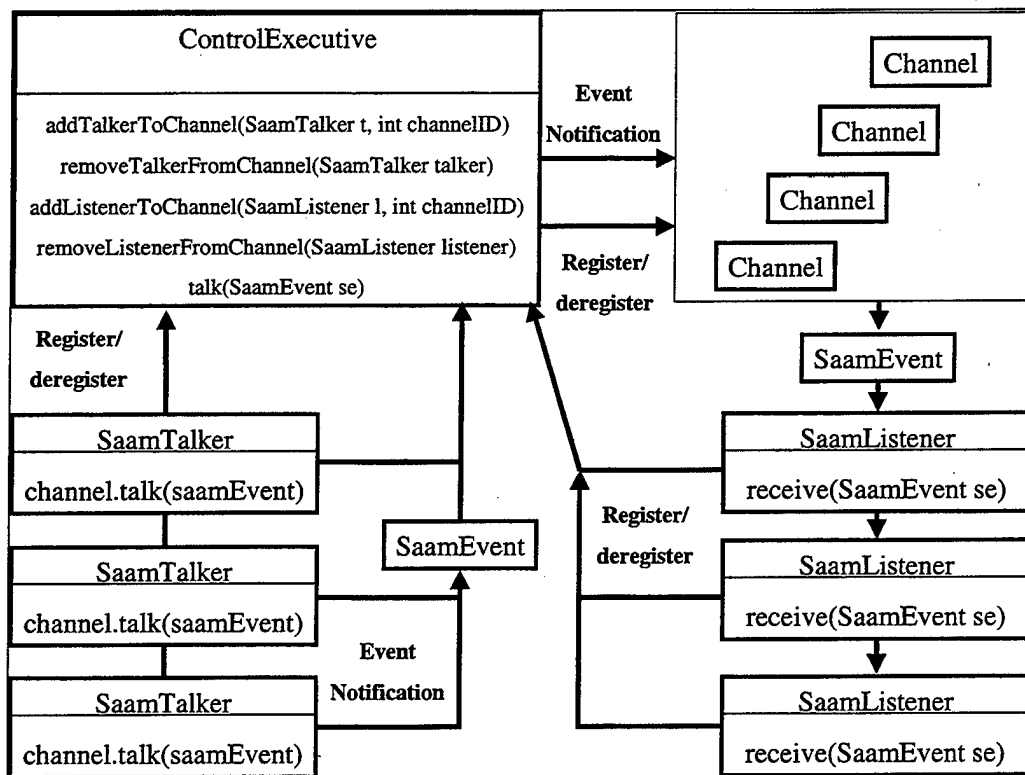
ControlExecutive

addTalkerToChannel(SaamTalker t, int channelID)
removeTalkerFromChannel(SaamTalker talker)
addListenerToChannel(SaamListener l, int channelID)
removeListenerFromChannel(SaamListener listener)
talk(SaamEvent se)

Event Notification

Register/ deregister

Channel

Channel

Channel

Channel

SaamEvent

Register/ deregister

SaamTalker
channel.talk(saamEvent)

SaamTalker
channel.talk(saamEvent)

SaamTalker
channel.talk(saamEvent)

SaamEvent

Event Notification

Register/ deregister

SaamListener
receive(SaamEvent se)

SaamListener
receive(SaamEvent se)

SaamListener
receive(SaamEvent se)